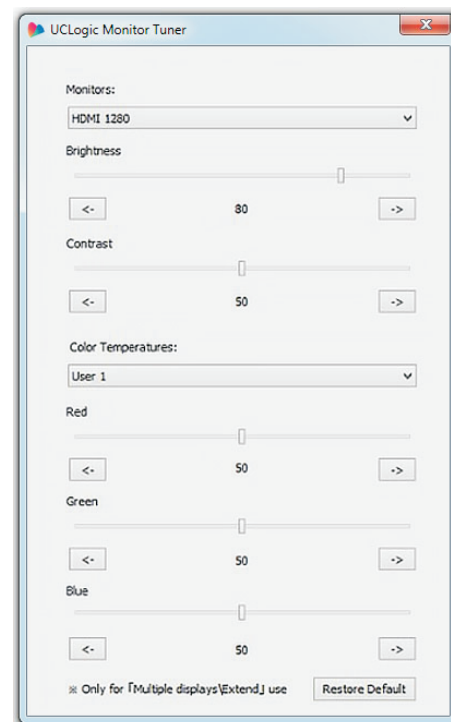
UCLogic Monitor Tuner

Monitors:

HDMI 1280

Brightness

<-

80

->

Contrast

<-

50

->

Color Temperatures:

User 1

Red

<-

50

->

Green

<-

50

->

Blue

<-

50

->

※ Only for「Multiple displays\Extend」use

Restore Default